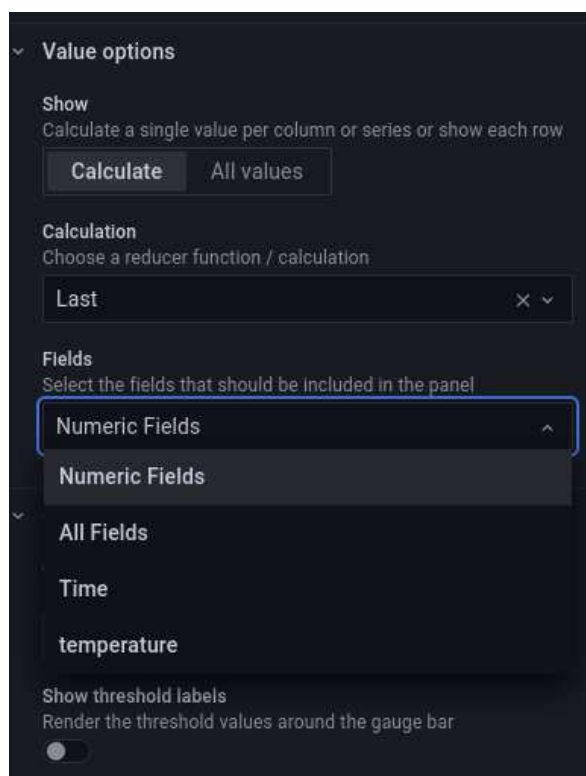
Value options

Show
Calculate a single value per column or series or show each row

Calculate All values

Calculation
Choose a reducer function / calculation

Last

Fields
Select the fields that should be included in the panel

Numeric Fields

Numeric Fields

All Fields

Time

temperature

Show threshold labels
Render the threshold values around the gauge bar